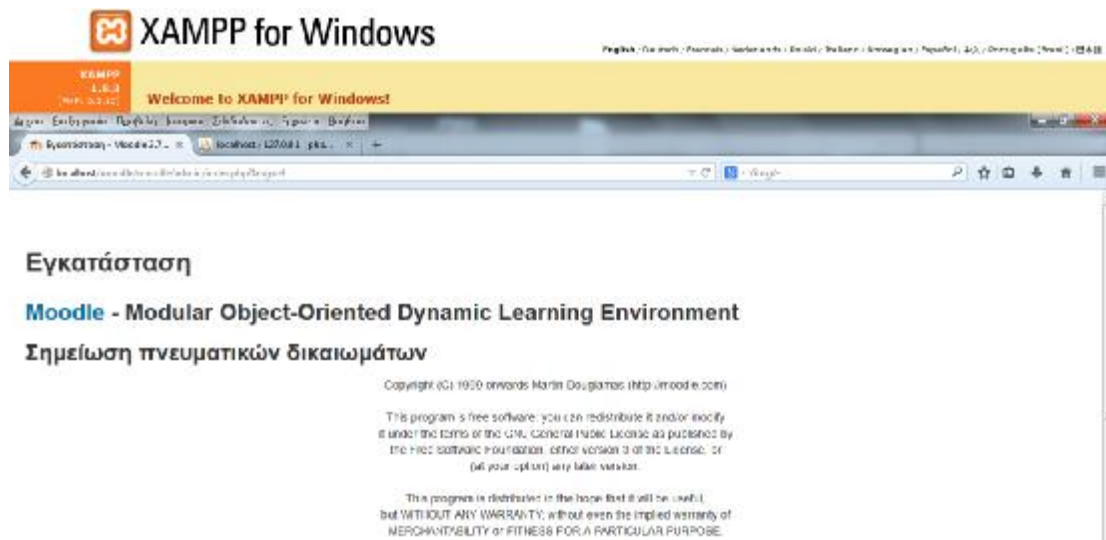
XAMPP for Windows

English / Deutsch / Francais / Nederlands / Polski / Italiano / Norwegian / Español / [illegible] / Portugues (Brasil) / 日本語

XAMPP
1.8.3
[PHP: 5.5.11]

Welcome to XAMPP for Windows!

Αρχείο Επεξεργασία Προβολή Ιστορικό Σελιδοδείκτες Εργαλεία Βοήθεια

Εγκατάσταση - Moodle 2.7... × localhost / 127.0.0.1 | php... × +

localhost/moodle/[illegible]

Google

Εγκατάσταση

Moodle - Modular Object-Oriented Dynamic Learning Environment

Σημείωση πνευματικών δικαιωμάτων

Copyright (C) 1999 onwards Martin Dougiamas (http://moodle.com)

This program is free software: you can redistribute it and/or modify it under the terms of the GNU General Public License as published by the Free Software Foundation, either version 3 of the License, or (at your option) any later version.

This program is distributed in the hope that it will be useful, but WITHOUT ANY WARRANTY; without even the implied warranty of MERCHANTABILITY or FITNESS FOR A PARTICULAR PURPOSE.